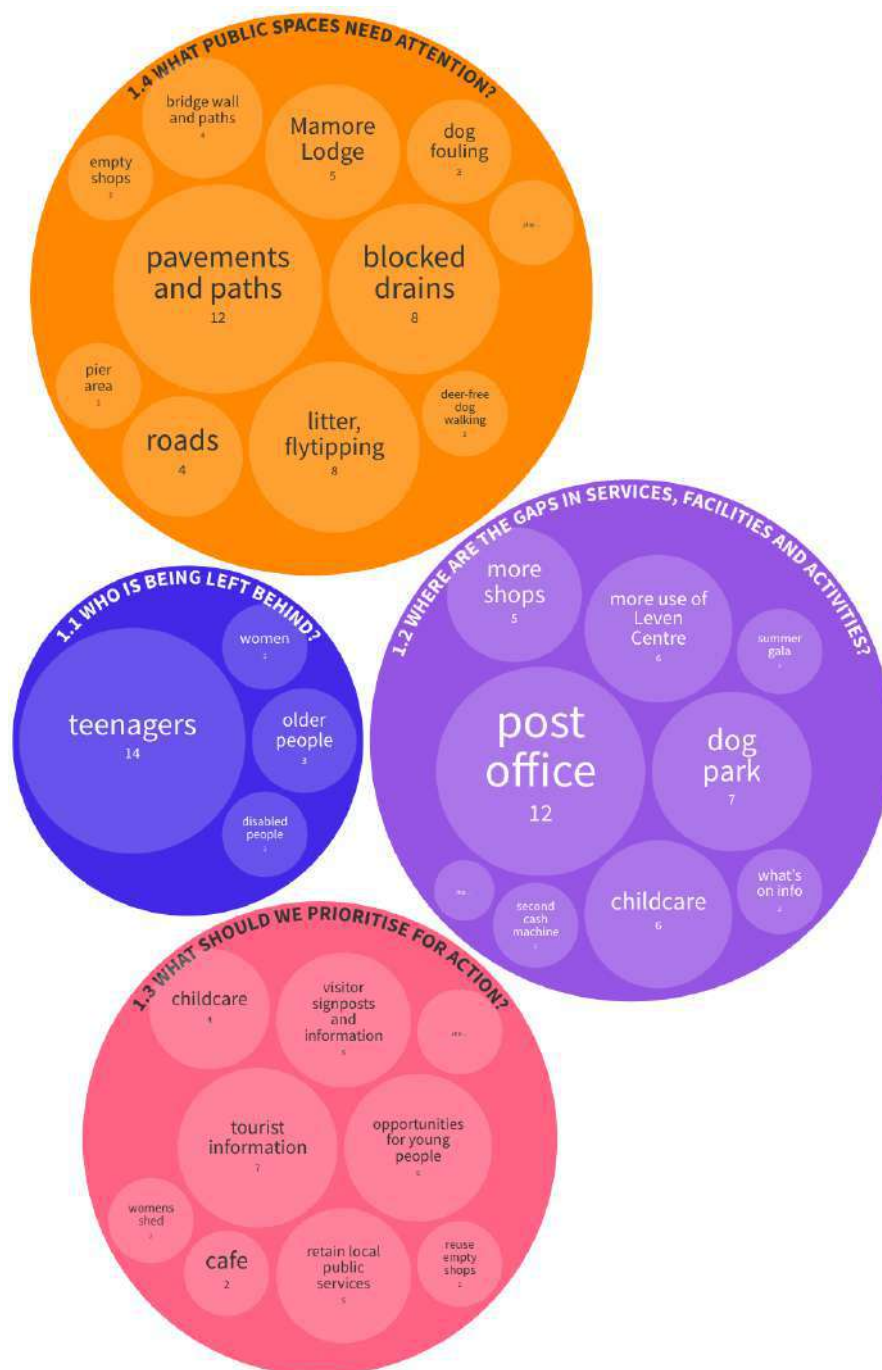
1.4 WHAT PUBLIC SPACES NEED ATTENTION?

bridge wall and paths
4

Mamore Lodge
5

dog fouling
3

empty shops
3

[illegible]

pavements and paths
12

blocked drains
8

pier area
3

roads
4

litter, flytipping
8

deer-free dog walking
3

1.1 WHO IS BEING LEFT BEHIND?

women
2

teenagers
14

older people
3

disabled people
1

1.2 WHERE ARE THE GAPS IN SERVICES, FACILITIES AND ACTIVITIES?

more shops
5

more use of Leven Centre
6

summer gala
2

post office
12

dog park
7

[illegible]

second cash machine
1

childcare
6

what's on info
2

1.3 WHAT SHOULD WE PRIORITISE FOR ACTION?

childcare
4

visitor signposts and information
5

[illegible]

tourist information
7

opportunities for young people
6

womens shed
1

cafe
2

retain local public services
5

reuse empty shops
2